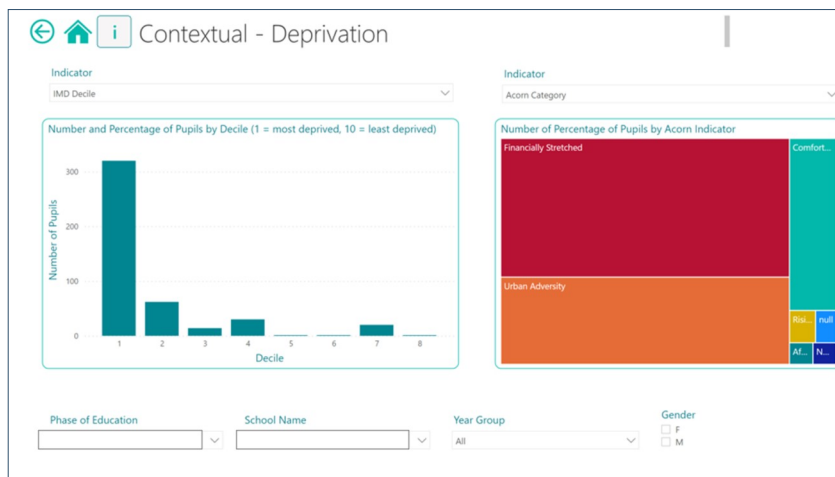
i Contextual - Deprivation

Indicator
IMD Decile

Indicator
Acorn Category

Number and Percentage of Pupils by Decile (1 = most deprived, 10 = least deprived)

Number of Pupils
300
200
100
0
1 2 3 4 5 6 7 8
Decile

Number of Percentage of Pupils by Acorn Indicator

Financially Stretched
Comfort...
Urban Adversity
Risi...
null
Af...
N...

Phase of Education

School Name

Year Group
All

Gender
F
M